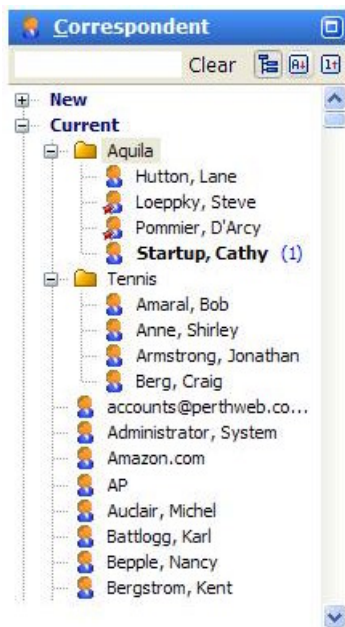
Correspondent

Clear

New
Current
Aquila
Hutton, Lane
Loeppky, Steve
Pommier, D'Arcy
Startup, Cathy (1)
Tennis
Amaral, Bob
Anne, Shirley
Armstrong, Jonathan
Berg, Craig
accounts@perthweb.co...
Administrator, System
Amazon.com
AP
Auclair, Michel
Battlogg, Karl
Bepple, Nancy
Bergstrom, Kent